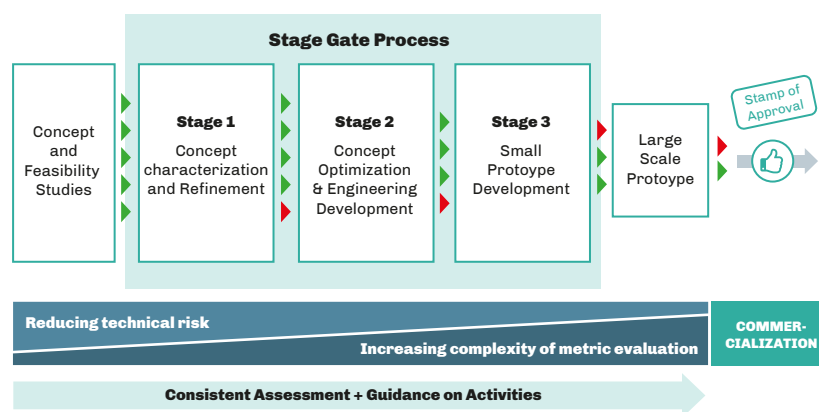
Stage Gate Process

Concept and Feasibility Studies

Stage 1
Concept characterization and Refinement

Stage 2
Concept Optimization & Engineering Development

Stage 3
Small Protoype Development

Large Scale Protoype

Stamp of Approval

Reducing technical risk

Increasing complexity of metric evaluation

COMMERCIALIZATION

Consistent Assessment + Guidance on Activities